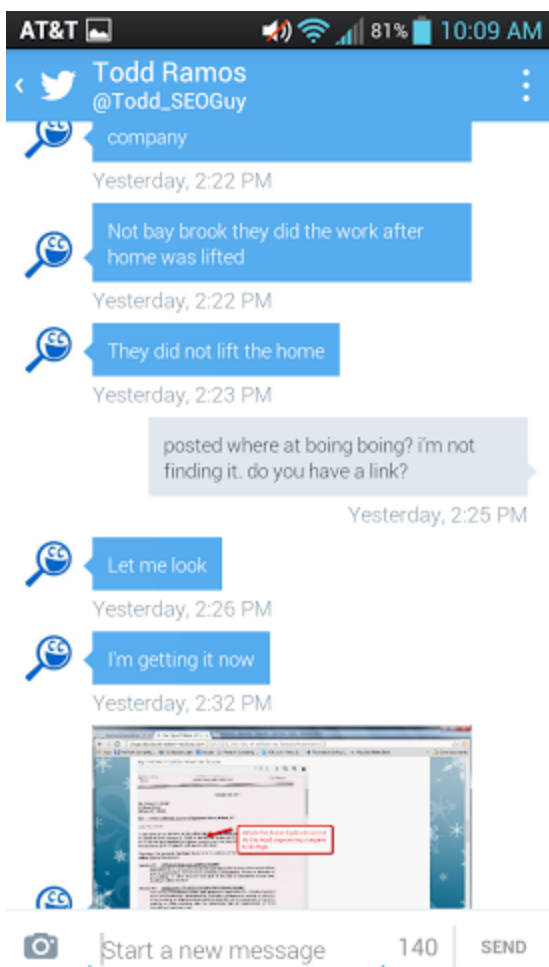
AT&T 81% 10:09 AM

Todd Ramos
@Todd_SEOGuy

company

Yesterday, 2:22 PM

Not bay brook they did the work after home was lifted

Yesterday, 2:22 PM

They did not lift the home

Yesterday, 2:23 PM

posted where at boing boing? i'm not finding it. do you have a link?

Yesterday, 2:25 PM

Let me look

Yesterday, 2:26 PM

I'm getting it now

Yesterday, 2:32 PM

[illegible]

Start a new message 140 SEND